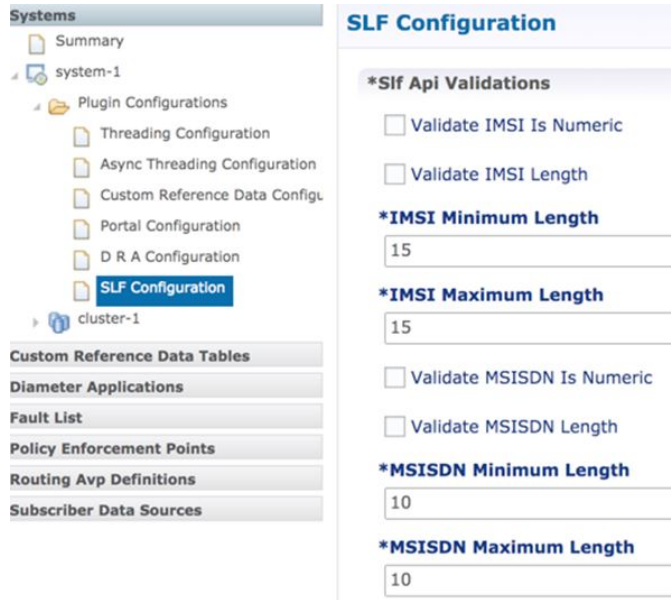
Systems

Summary

system-1

Plugin Configurations

Threading Configuration

Async Threading Configuration

Custom Reference Data Configu

Portal Configuration

D R A Configuration

SLF Configuration

cluster-1

Custom Reference Data Tables

Diameter Applications

Fault List

Policy Enforcement Points

Routing Avp Definitions

Subscriber Data Sources

SLF Configuration

*Slf Api Validations

Validate IMSI Is Numeric

Validate IMSI Length

*IMSI Minimum Length

15

*IMSI Maximum Length

15

Validate MSISDN Is Numeric

Validate MSISDN Length

*MSISDN Minimum Length

10

*MSISDN Maximum Length

10